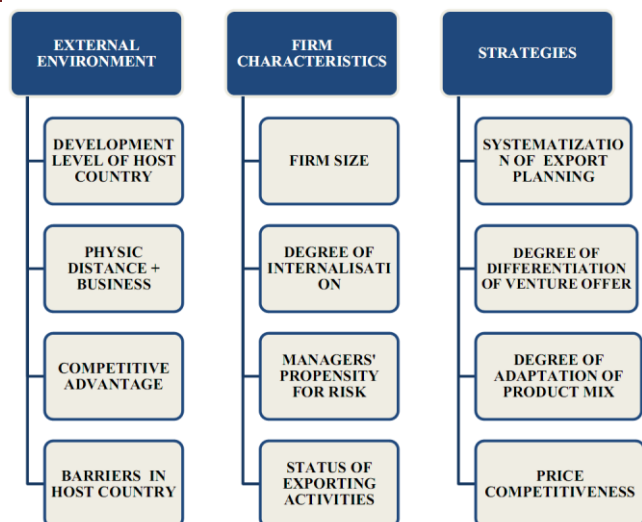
EXTERNAL ENVIRONMENT

DEVELOPMENT LEVEL OF HOST COUNTRY

PHYSIC DISTANCE + BUSINESS

COMPETITIVE ADVANTAGE

BARRIERS IN HOST COUNTRY

FIRM CHARACTERISTICS

FIRM SIZE

DEGREE OF INTERNALISATION

MANAGERS' PROPENSITY FOR RISK

STATUS OF EXPORTING ACTIVITIES

STRATEGIES

SYSTEMATIZATION OF EXPORT PLANNING

DEGREE OF DIFFERENTIATION OF VENTURE OFFER

DEGREE OF ADAPTATION OF PRODUCT MIX

PRICE COMPETITIVENESS